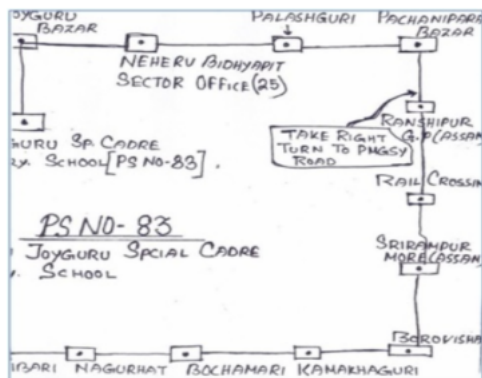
JOYGURU BAZAR

PALASHGURI

PACHANIPARA BAZAR

NEHERU BIDHYAPIT SECTOR OFFICE (25)

RANSHIPUR G.P. (ASSAN

TAKE RIGHT TURN TO PMGSY ROAD

GURU SP CADRE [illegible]. SCHOOL [PS NO-83].

RAIL CROSSIN

PS NO- 83

JOYGURU SPCIAL CADRE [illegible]. SCHOOL

SRIRAMPUR MORE (ASSAN

BOROVISHA

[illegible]IBARI NAGURHAT BOCHAMARI KANAKHAGURI